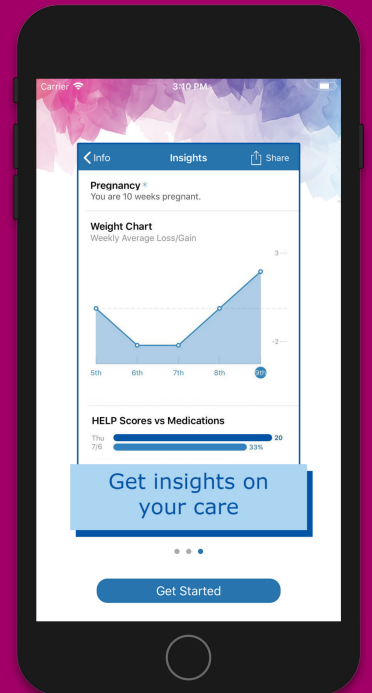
Carrier 3:10 PM

Info Insights Share

Pregnancy
You are 10 weeks pregnant.

Weight Chart
Weekly Average Loss/Gain

3
-2

5th 6th 7th 8th 9th

HELP Scores vs Medications

Thu 7/6 20 33%

Get insights on your care

Get Started